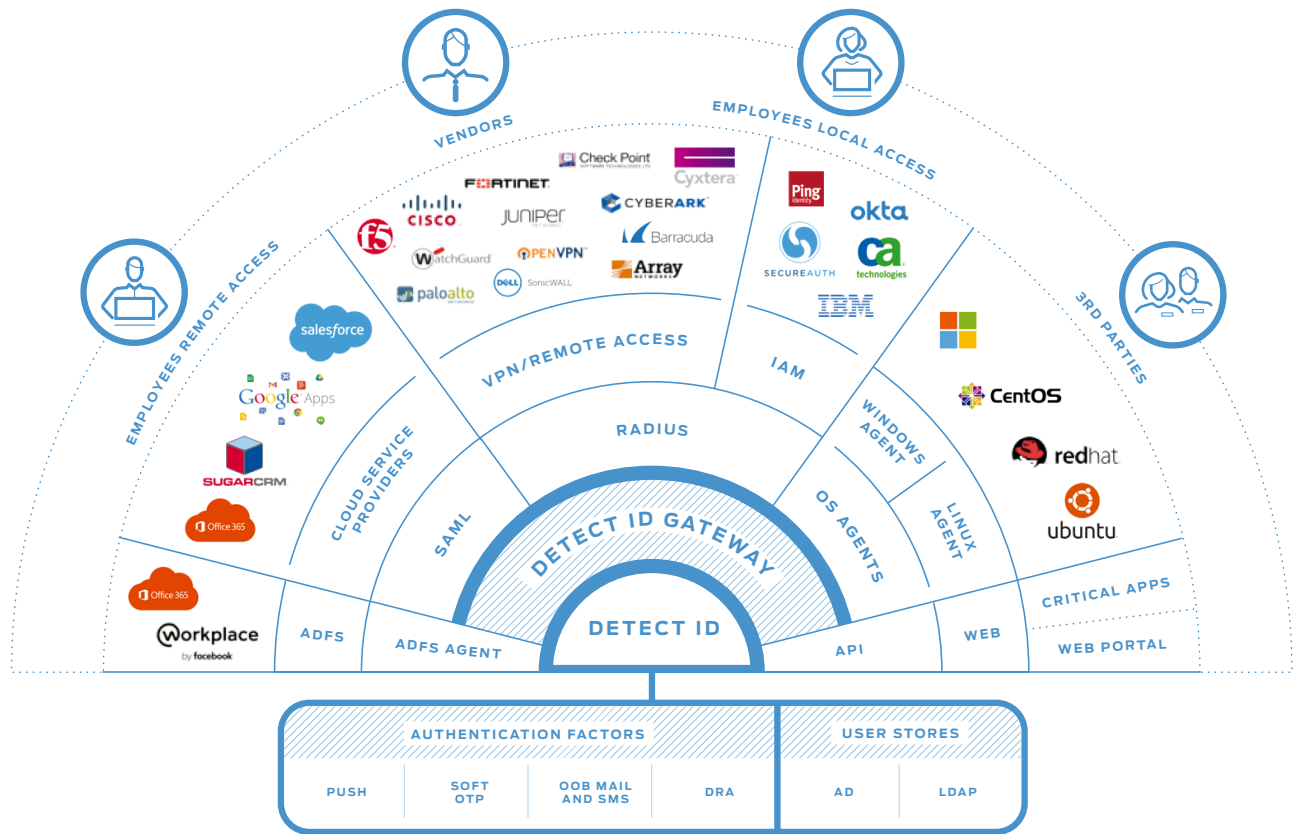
VENDORS

EMPLOYEES LOCAL ACCESS

EMPLOYEES REMOTE ACCESS

3RD PARTIES

Check Point SOFTWARE TECHNOLOGIES LTD

Cyxtera

FORTINET

CISCO

JUNIPER NETWORKS

CYBERARK

f5

WatchGuard

OPENVPN

Barracuda

paloalto NETWORKS

DELL SonicWALL

Array NETWORKS

Ping Identity

okta

SECUREAUTH

ca technologies

IBM

salesforce

Google Apps

SUGARCRM

Office 365

CentOS

redhat

ubuntu

VPN/REMOTE ACCESS

IAM

RADIUS

WINDOWS AGENT

CLOUD SERVICE PROVIDERS

SAML

DETECT ID GATEWAY

OS AGENTS

LINUX AGENT

Office 365

Workplace by facebook

ADFS

ADFS AGENT

DETECT ID

API

WEB

CRITICAL APPS

WEB PORTAL

AUTHENTICATION FACTORS

USER STORES

PUSH

SOFT OTP

OOB MAIL AND SMS

DRA

AD

LDAP